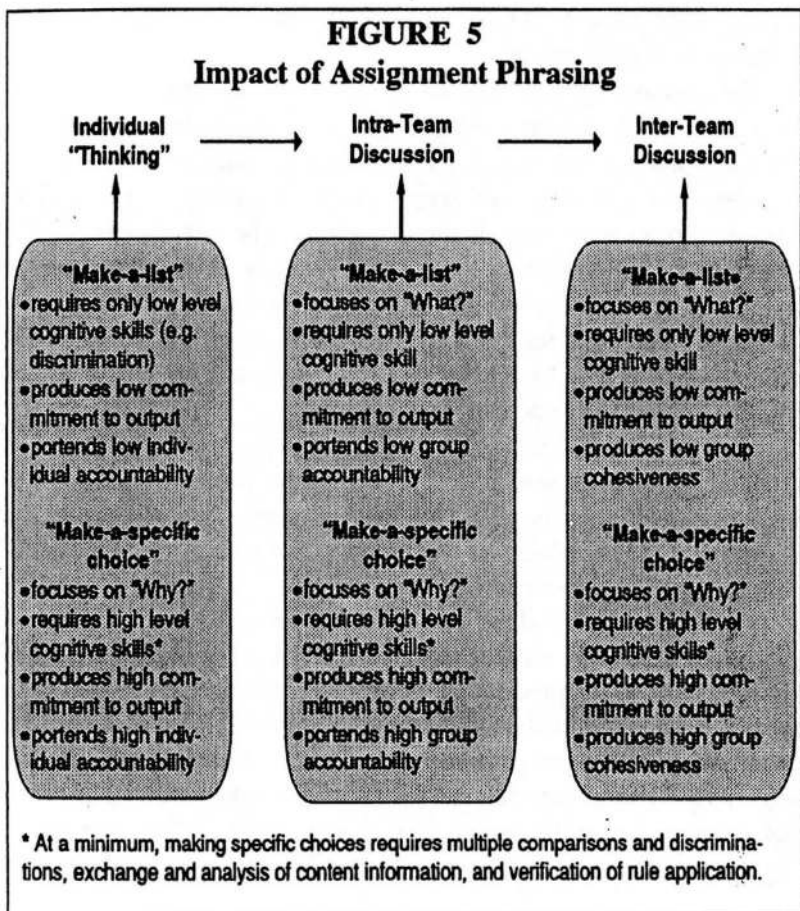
FIGURE 5
Impact of Assignment Phrasing

Individual "Thinking"

Intra-Team Discussion

Inter-Team Discussion

"Make-a-list"
• requires only low level cognitive skills (e.g. discrimination)
• produces low commitment to output
• portends low individual accountability

"Make-a-specific choice"
• focuses on "Why?"
• requires high level cognitive skills*
• produces high commitment to output
• portends high individual accountability

"Make-a-list"
• focuses on "What?"
• requires only low level cognitive skill
• produces low commitment to output
• portends low group accountability

"Make-a-specific choice"
• focuses on "Why?"
• requires high level cognitive skills*
• produces high commitment to output
• portends high group accountability

"Make-a-list"
• focuses on "What?"
• requires only low level cognitive skill
• produces low commitment to output
• produces low group cohesiveness

"Make-a-specific choice"
• focuses on "Why?"
• requires high level cognitive skills*
• produces high commitment to output
• produces high group cohesiveness

* At a minimum, making specific choices requires multiple comparisons and discriminations, exchange and analysis of content information, and verification of rule application.